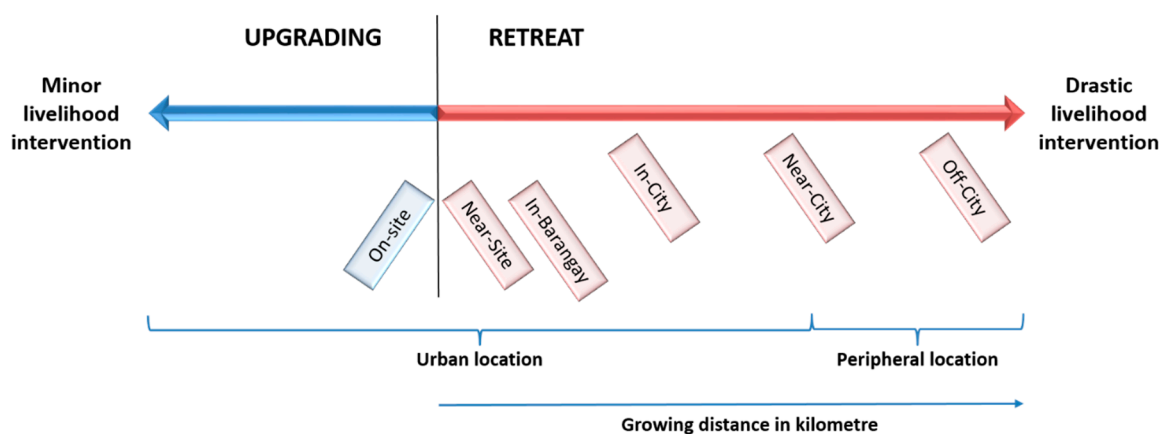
UPGRADING

RETREAT

Minor livelihood intervention

Drastic livelihood intervention

On-site

Near-Site

In-Barangay

In-City

Near-City

Off-City

Urban location

Peripheral location

Growing distance in kilometre